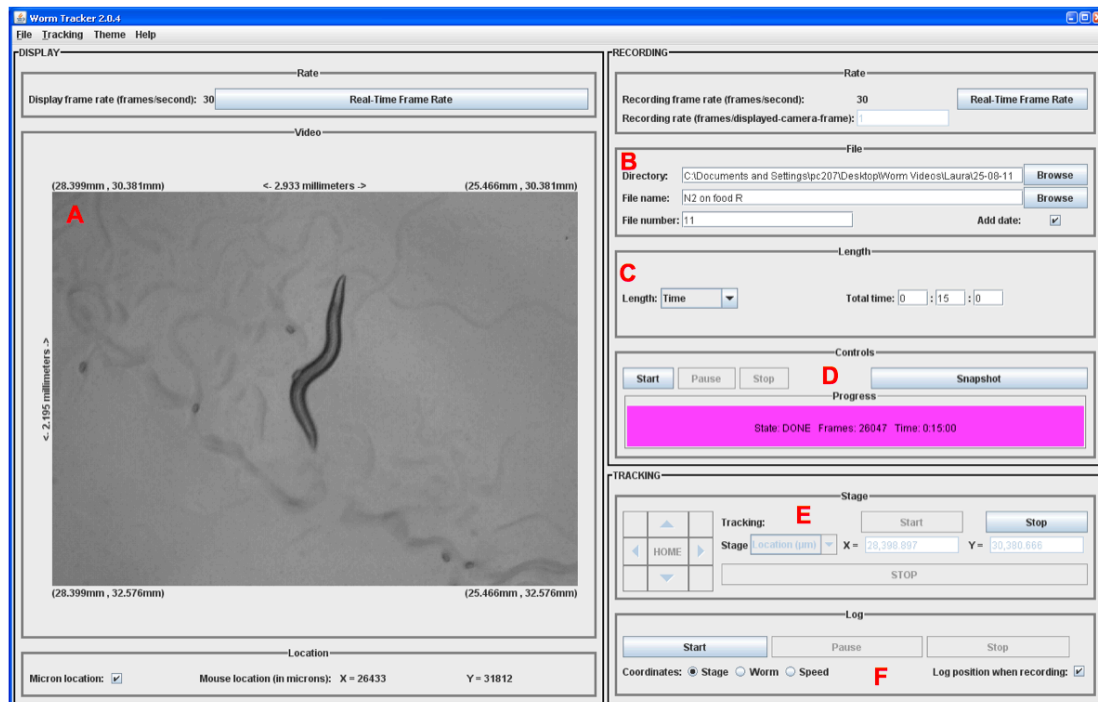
Worm Tracker 2.0.4

File Tracking Theme Help

DISPLAY

Rate

Display frame rate (frames/second): 30 Real-Time Frame Rate

Video

(28.399mm , 30.381mm) <- 2.933 millimeters -> (25.466mm , 30.381mm)

A

<- 2.195 millimeters ->

(28.399mm , 32.576mm) (25.466mm , 32.576mm)

Location

Micron location: ☑ Mouse location (in microns): X = 26433 Y = 31812

RECORDING

Rate

Recording frame rate (frames/second): 30 Real-Time Frame Rate

Recording rate (frames/displayed-camera-frame): 1

File

B

Directory: C:\Documents and Settings\pc207\Desktop\Worm Videos\Laura\25-08-11 Browse

File name: N2 on food R Browse

File number: 11 Add date: ☑

Length

C

Length: Time Total time: 0 : 15 : 0

Controls

Start Pause Stop D Snapshot

Progress

State: DONE Frames: 26047 Time: 0:15:00

TRACKING

Stage

HOME

Tracking: E Start Stop

Stage Location (µm) X = 28,398.897 Y = 30,380.666

STOP

Log

Start Pause Stop

Coordinates: ◉ Stage ○ Worm ○ Speed F Log position when recording: ☑